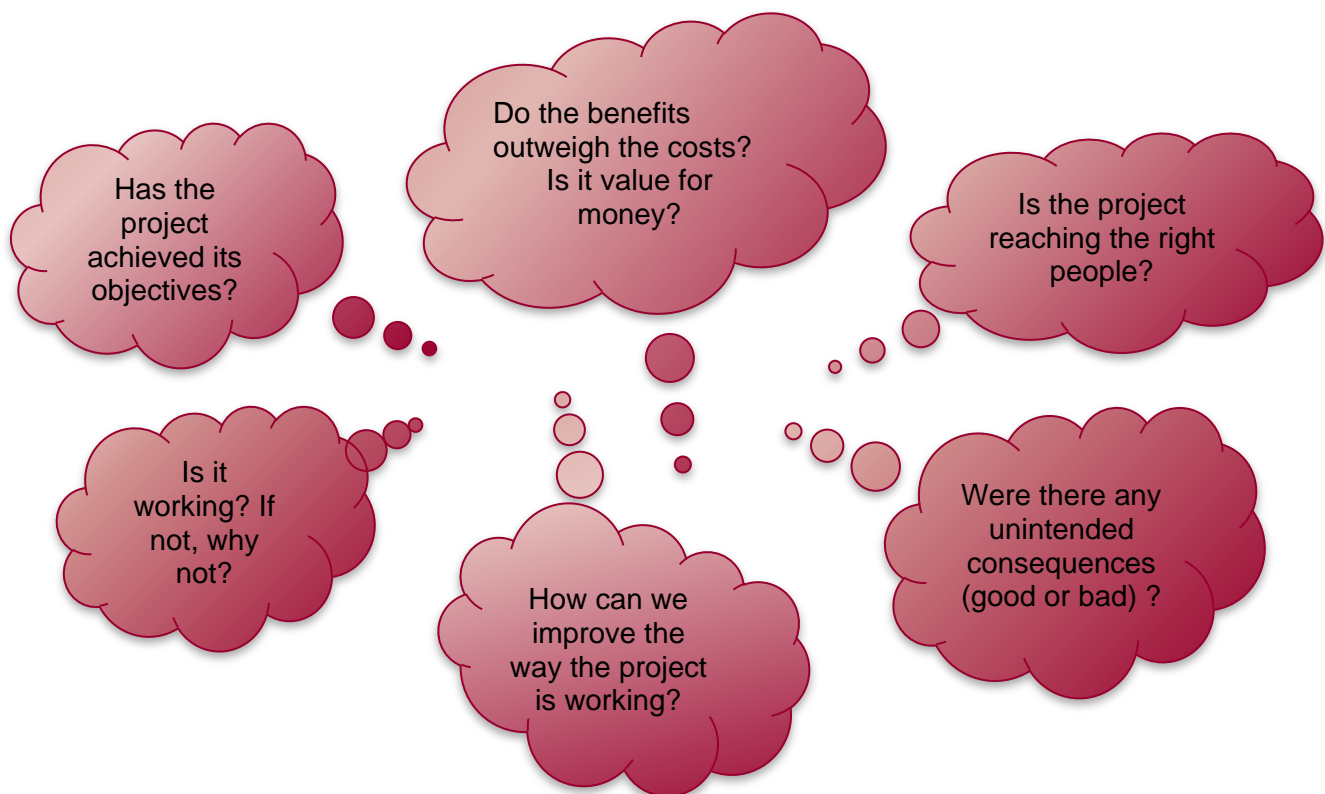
Do the benefits outweigh the costs? Is it value for money?

Has the project achieved its objectives?

Is the project reaching the right people?

Is it working? If not, why not?

How can we improve the way the project is working?

Were there any unintended consequences (good or bad) ?